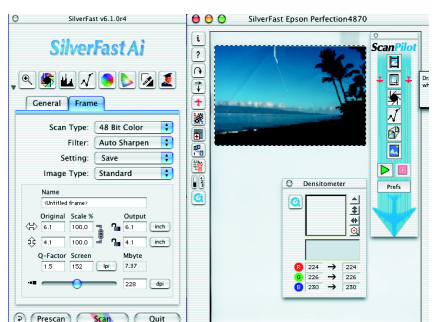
SilverFast v6.1.0r4

SilverFastAi

General Frame

Scan Type: 48 Bit Color

Filter: Auto Sharpen

Setting: Save

Image Type: Standard

Name

<Untitled frame>

Original Scale % Output

6.1 100.0 6.1 inch

4.1 100.0 4.1 inch

Q-Factor Screen Mbyte

1.5 152 lpi 7.37

228 dpi

Prescan Scan Quit

SilverFast Epson Perfection4870

i

?

ScanPilot

Prefs

Densitometer

R 224 → 224

G 226 → 226

B 230 → 230

Dr wh